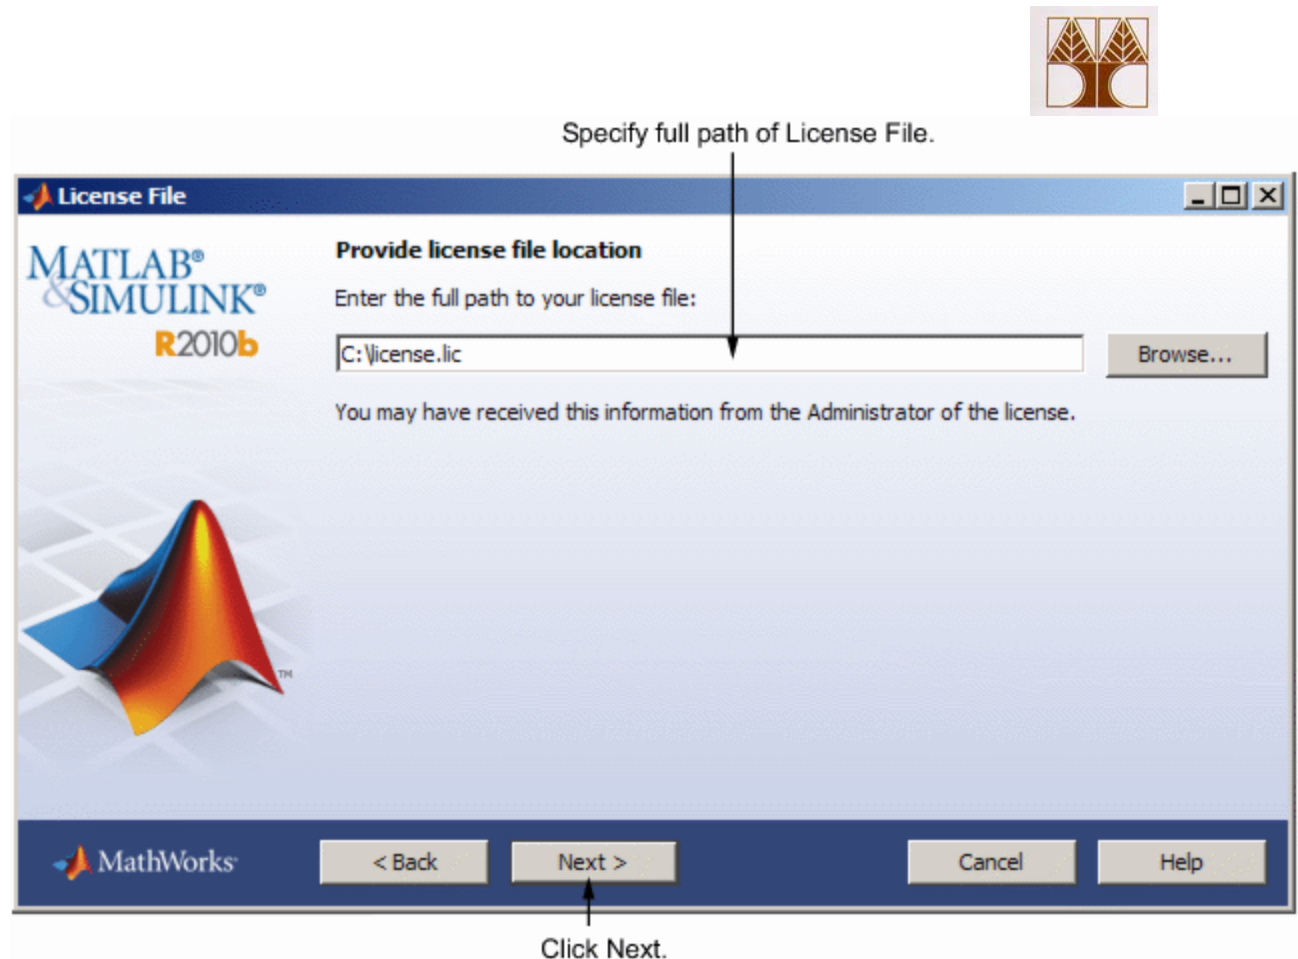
Specify full path of License File.

License File

MATLAB®
&SIMULINK®
R2010b

Provide license file location

Enter the full path to your license file:

C:\license.lic

Browse...

You may have received this information from the Administrator of the license.

TM

MathWorks®

< Back

Next >

Cancel

Help

Click Next.